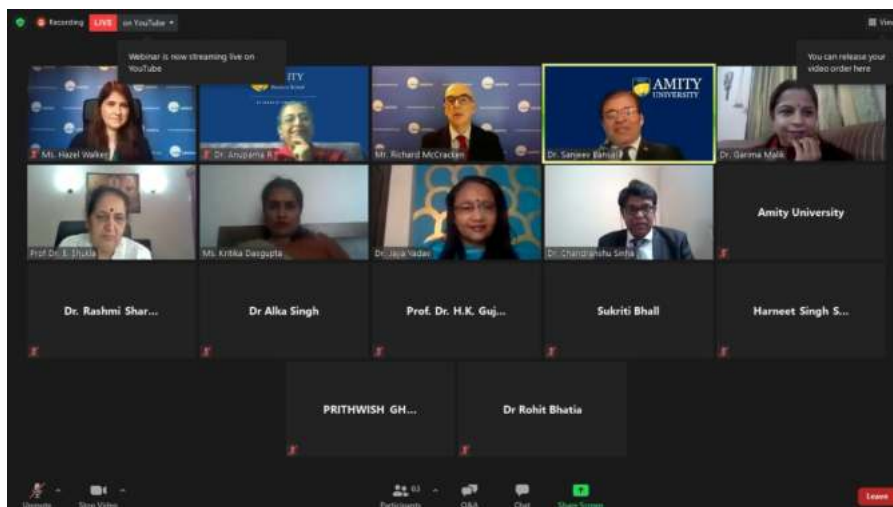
Recording LIVE on YouTube

Webinar is now streaming live on YouTube

View

You can release your video order here

ITY

AMITY UNIVERSITY

Ms. Hazel Walker

Dr. Anupama R

Mr. Richard McCracken

Dr. Sanjeev Bansal

Dr. Garima Malik

Prof Dr. S. Shukla

Ms. Kritika Dasgupta

Dr. Jaya Yadav

Dr. Chandranshu Sinha

Amity University

Dr. Rashmi Shar...

Dr Alka Singh

Prof. Dr. H.K. Guj...

Sukriti Bhall

Harneet Singh S...

PRITHWISH GH...

Dr Rohit Bhatia

Unmute

Stop Video

Participants

Q&A

Chat

Share Screen

Leave